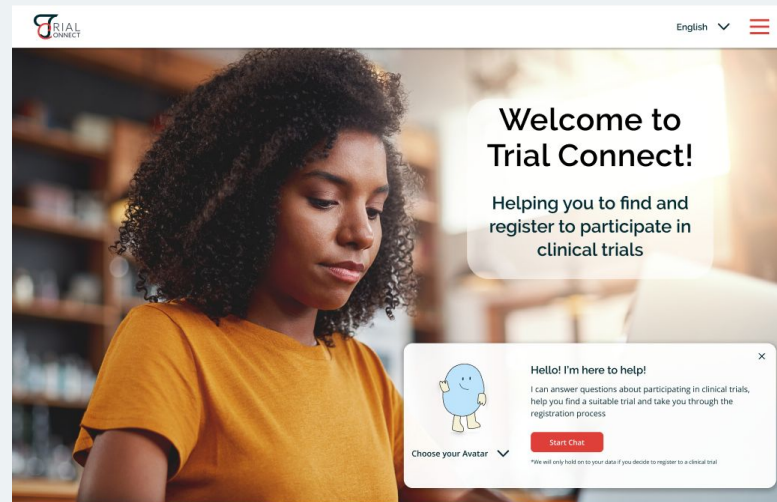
TRIAL CONNECT

English

Welcome to Trial Connect!

Helping you to find and register to participate in clinical trials

×

Hello! I'm here to help!

I can answer questions about participating in clinical trials, help you find a suitable trial and take you through the registration process

Start Chat

*We will only hold on to your data if you decide to register to a clinical trial

Choose your Avatar